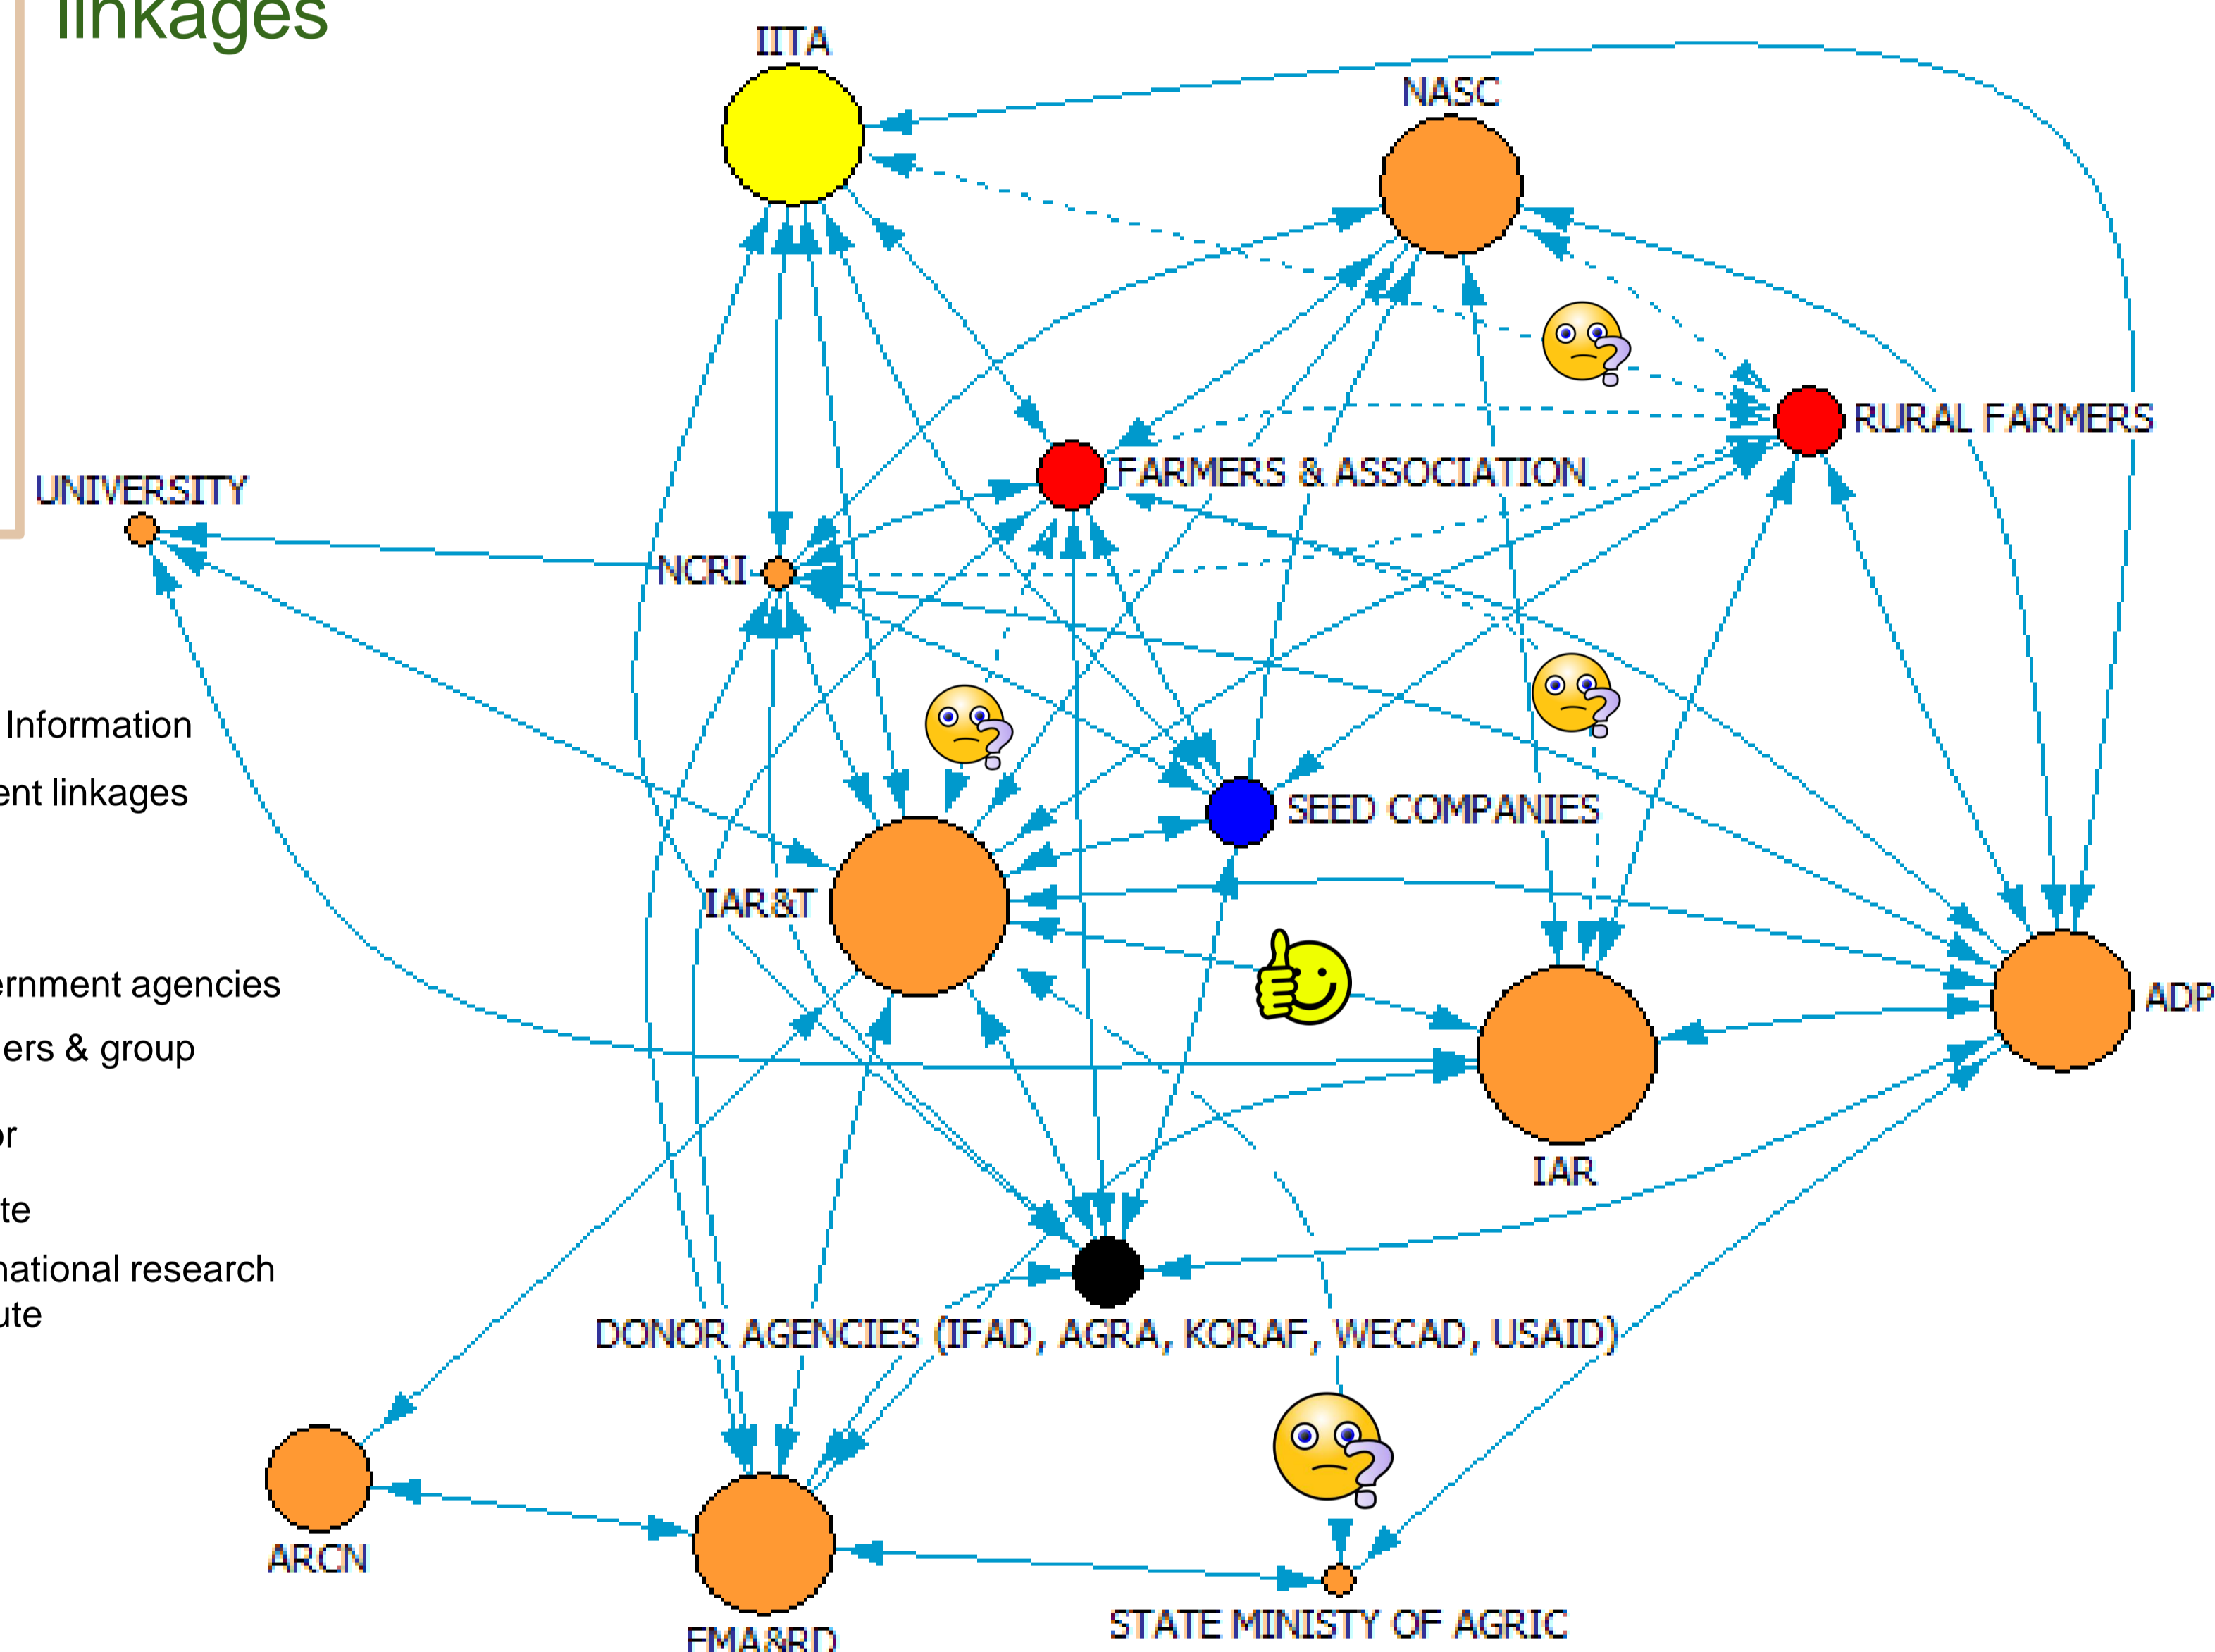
linkages

Information
ent linkages
ernment agencies
ers & group
or
te
national research
ute

IITA
NASC
RURAL FARMERS
FARMERS & ASSOCIATION
UNIVERSITY
NCRI
SEED COMPANIES
IAR&T
ADP
IAR
DONOR AGENCIES (IFAD, AGRA, KORAF, WECAD, USAID)
ARCN
FMA&RD
STATE MINISTY OF AGRIC